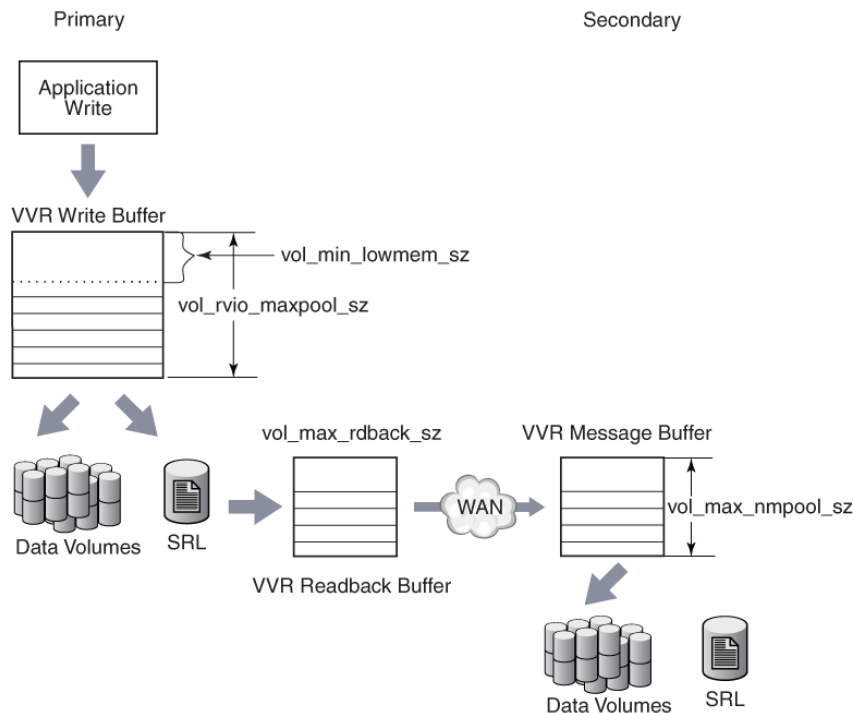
Primary

Secondary

Application Write

VVR Write Buffer

vol_min_lowmem_sz

vol_rvio_maxpool_sz

vol_max_rdback_sz

VVR Message Buffer

WAN

vol_max_nmpool_sz

Data Volumes

SRL

VVR Readback Buffer

Data Volumes

SRL